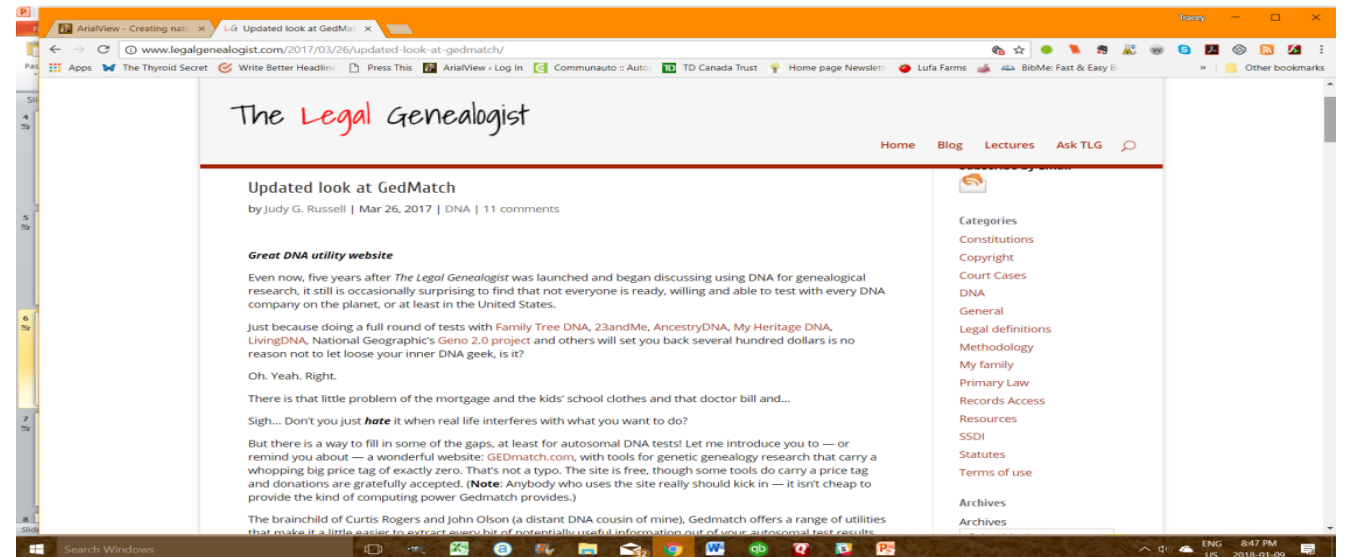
ArialView - Creating nat ×
Updated look at GedMatch ×
Tracey
www.legalgenealogist.com/2017/03/26/updated-look-at-gedmatch/
Apps  The Thyroid Secret  Write Better Headline  Press This  ArialView ‹ Log In  Communauto :: Auto  TD Canada Trust  Home page Newslett  Lufa Farms  BibMe: Fast & Easy B  »  Other bookmarks

The Legal Genealogist

Home  Blog  Lectures  Ask TLG

Updated look at GedMatch

by Judy G. Russell | Mar 26, 2017 | DNA | 11 comments

Great DNA utility website

Even now, five years after The Legal Genealogist was launched and began discussing using DNA for genealogical research, it still is occasionally surprising to find that not everyone is ready, willing and able to test with every DNA company on the planet, or at least in the United States.

Just because doing a full round of tests with Family Tree DNA, 23andMe, AncestryDNA, My Heritage DNA, LivingDNA, National Geographic's Geno 2.0 project and others will set you back several hundred dollars is no reason not to let loose your inner DNA geek, is it?

Oh. Yeah. Right.

There is that little problem of the mortgage and the kids' school clothes and that doctor bill and...

Sigh... Don't you just hate it when real life interferes with what you want to do?

But there is a way to fill in some of the gaps, at least for autosomal DNA tests! Let me introduce you to — or remind you about — a wonderful website: GEDmatch.com, with tools for genetic genealogy research that carry a whopping big price tag of exactly zero. That's not a typo. The site is free, though some tools do carry a price tag and donations are gratefully accepted. (Note: Anybody who uses the site really should kick in — it isn't cheap to provide the kind of computing power Gedmatch provides.)

The brainchild of Curtis Rogers and John Olson (a distant DNA cousin of mine), Gedmatch offers a range of utilities that make it a little easier to extract every bit of potentially useful information out of your autosomal test results

Categories
Constitutions
Copyright
Court Cases
DNA
General
Legal definitions
Methodology
My family
Primary Law
Records Access
Resources
SSDI
Statutes
Terms of use

Archives
Archives

Search Windows
ENG US 8:47 PM 2018-01-09